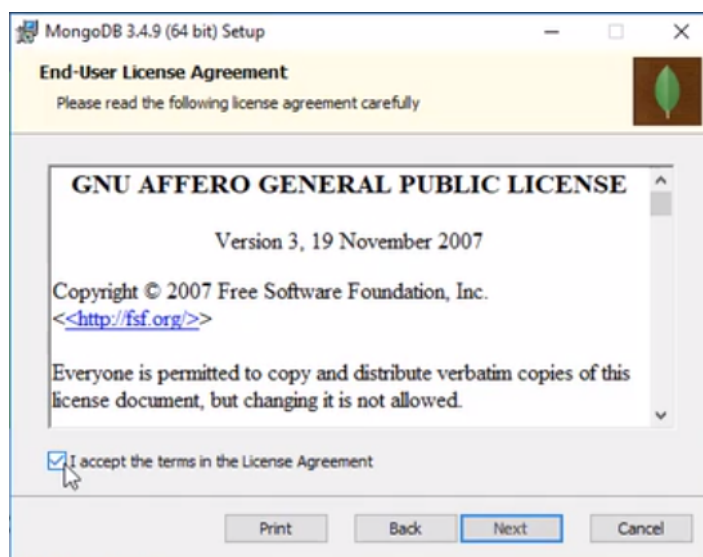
MongoDB 3.4.9 (64 bit) Setup

End-User License Agreement

Please read the following license agreement carefully

GNU AFFERO GENERAL PUBLIC LICENSE

Version 3, 19 November 2007

Copyright © 2007 Free Software Foundation, Inc. <http://fsf.org/>

Everyone is permitted to copy and distribute verbatim copies of this license document, but changing it is not allowed.

I accept the terms in the License Agreement

Print Back Next Cancel